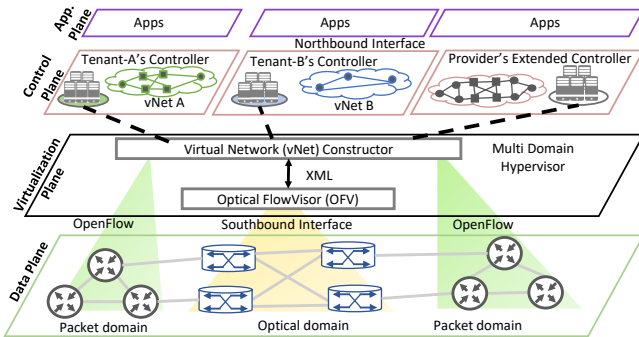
App. plane

Apps

Apps

Apps

Northbound Interface

Control Plane

Tenant-A's Controller

vNet A

Tenant-B's Controller

vNet B

Provider's Extended Controller

Virtualization Plane

Virtual Network (vNet) Constructor

Multi Domain Hypervisor

XML

Optical FlowVisor (OFV)

OpenFlow

Southbound Interface

OpenFlow

Data Plane

Packet domain

Optical domain

Packet domain